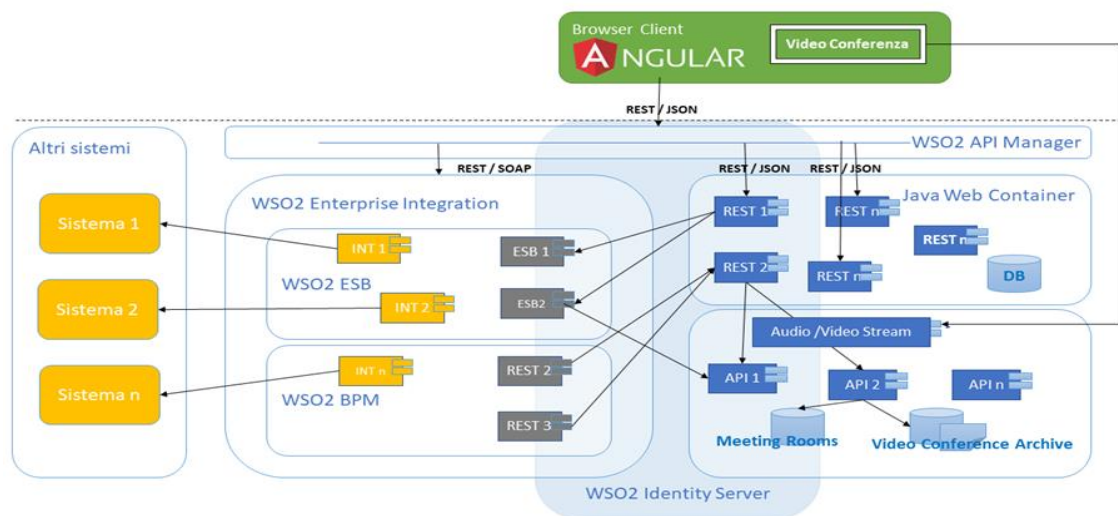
Browser Client
ANGULAR
Video Conferenza

REST / JSON

WSO2 API Manager

Altri sistemi

Sistema 1

Sistema 2

Sistema n

REST / SOAP

WSO2 Enterprise Integration

INT 1
ESB 1
WSO2 ESB
INT 2
ESB2

INT n
REST 2
WSO2 BPM
REST 3

REST / JSON
REST / JSON

Java Web Container
REST 1
REST n
REST n
REST 2
REST n
DB

Audio /Video Stream
API 1
API 2
API n
Meeting Rooms
Video Conference Archive

WSO2 Identity Server